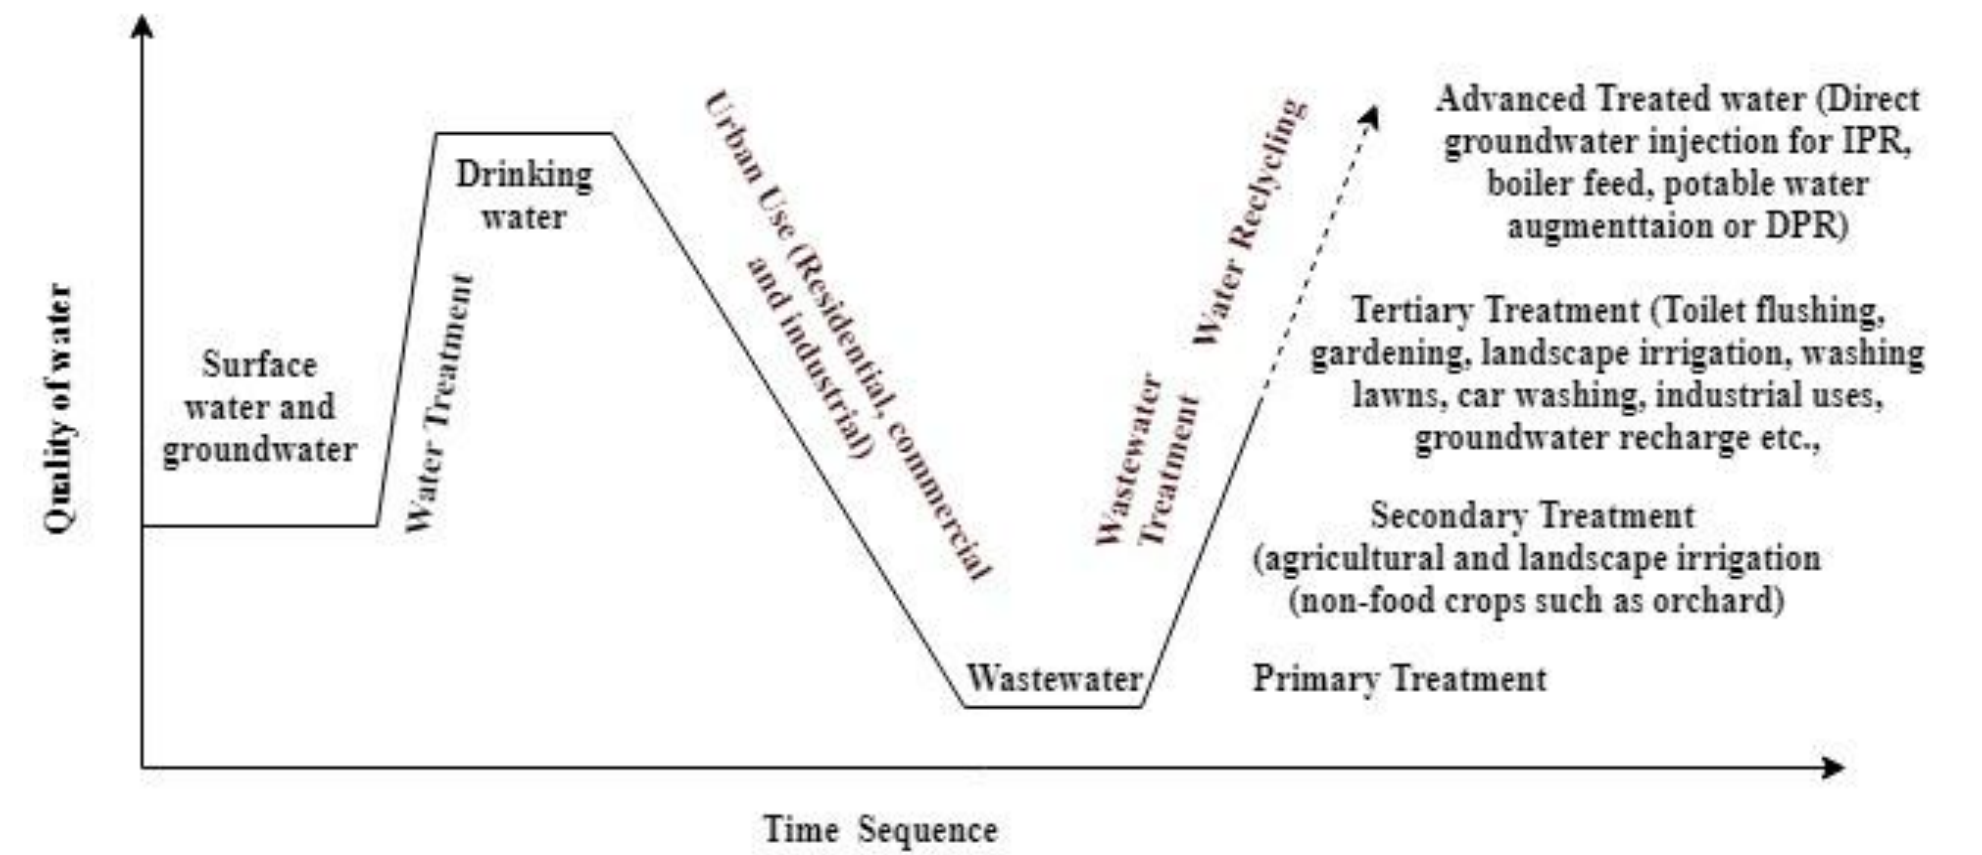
Quality of water

Surface water and groundwater

Water Treatment

Drinking water

Urban Use (Residential, commercial and industrial)

Wastewater

Wastewater Treatment

Water Reclycing

Advanced Treated water (Direct groundwater injection for IPR, boiler feed, potable water augmenttaion or DPR)

Tertiary Treatment (Toilet flushing, gardening, landscape irrigation, washing lawns, car washing, industrial uses, groundwater recharge etc.,

Secondary Treatment (agricultural and landscape irrigation (non-food crops such as orchard)

Primary Treatment

Time Sequence